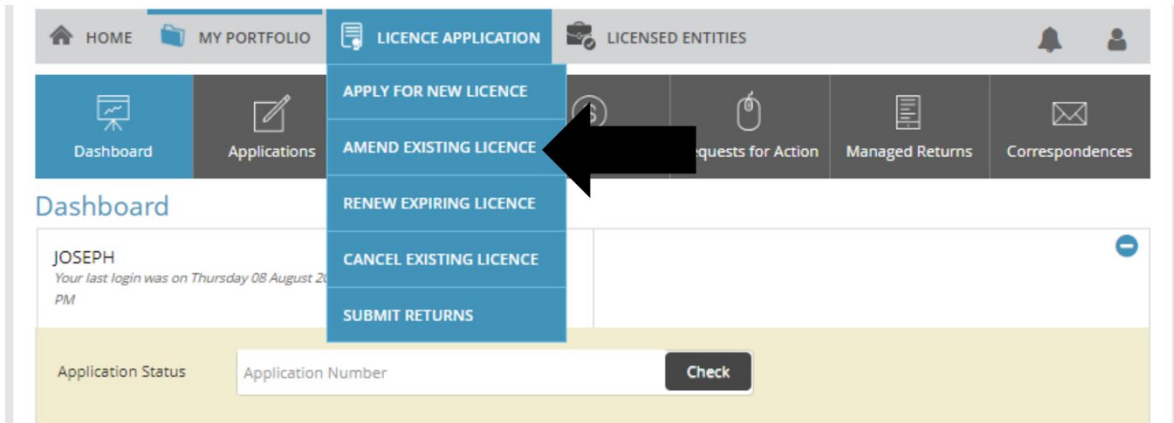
HOME MY PORTFOLIO LICENCE APPLICATION LICENSED ENTITIES

Dashboard Applications

APPLY FOR NEW LICENCE
AMEND EXISTING LICENCE
RENEW EXPIRING LICENCE
CANCEL EXISTING LICENCE
SUBMIT RETURNS

equests for Action Managed Returns Correspondences

Dashboard

JOSEPH
Your last login was on Thursday 08 August 2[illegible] PM

Application Status Application Number Check